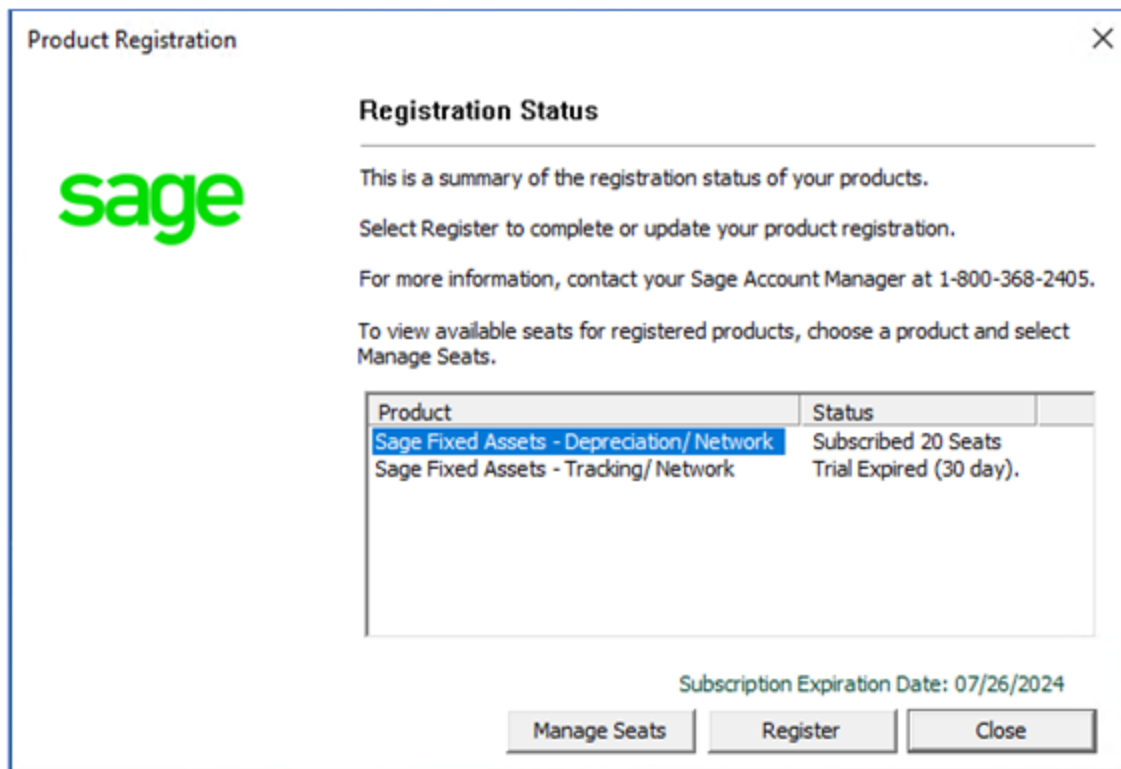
Product Registration

×

sage

Registration Status

This is a summary of the registration status of your products.

Select Register to complete or update your product registration.

For more information, contact your Sage Account Manager at 1-800-368-2405.

To view available seats for registered products, choose a product and select Manage Seats.

| Product | Status |
|---|---|
| Sage Fixed Assets - Depreciation/ Network | Subscribed 20 Seats |
| Sage Fixed Assets - Tracking/ Network | Trial Expired (30 day). |

Subscription Expiration Date: 07/26/2024

Manage Seats

Register

Close